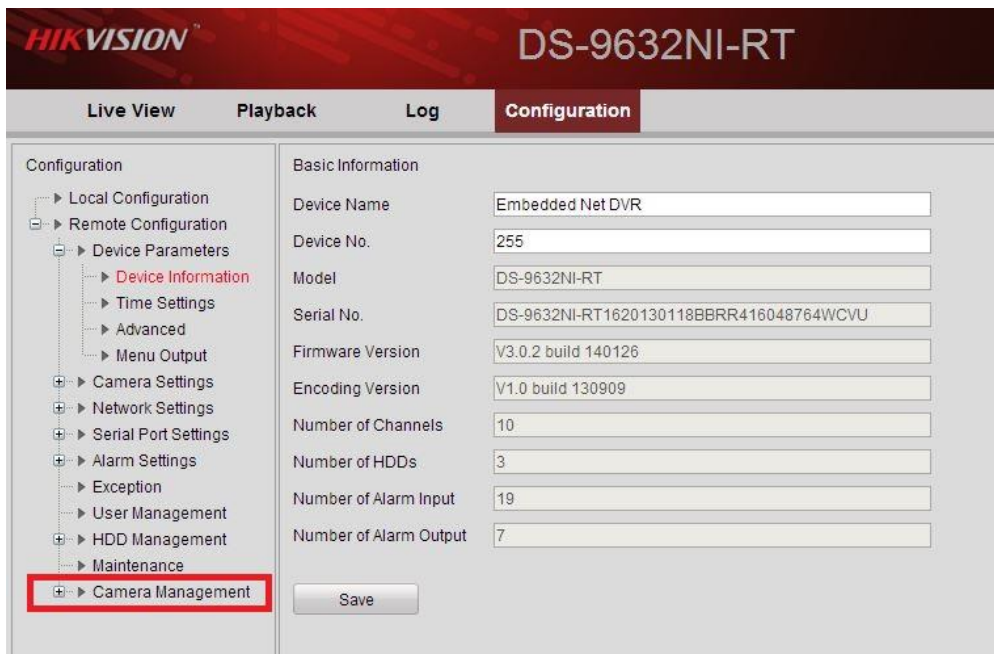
HIKVISION

DS-9632NI-RT

Live View | Playback | Log | Configuration

Configuration
▶ Local Configuration
▶ Remote Configuration
▶ Device Parameters
▶ Device Information
▶ Time Settings
▶ Advanced
▶ Menu Output
▶ Camera Settings
▶ Network Settings
▶ Serial Port Settings
▶ Alarm Settings
▶ Exception
▶ User Management
▶ HDD Management
▶ Maintenance
▶ Camera Management

Basic Information

| | |
|---|---|
| Device Name | Embedded Net DVR |
| Device No. | 255 |
| Model | DS-9632NI-RT |
| Serial No. | DS-9632NI-RT1620130118BBRR416048764WCVU |
| Firmware Version | V3.0.2 build 140126 |
| Encoding Version | V1.0 build 130909 |
| Number of Channels | 10 |
| Number of HDDs | 3 |
| Number of Alarm Input | 19 |
| Number of Alarm Output | 7 |

Save